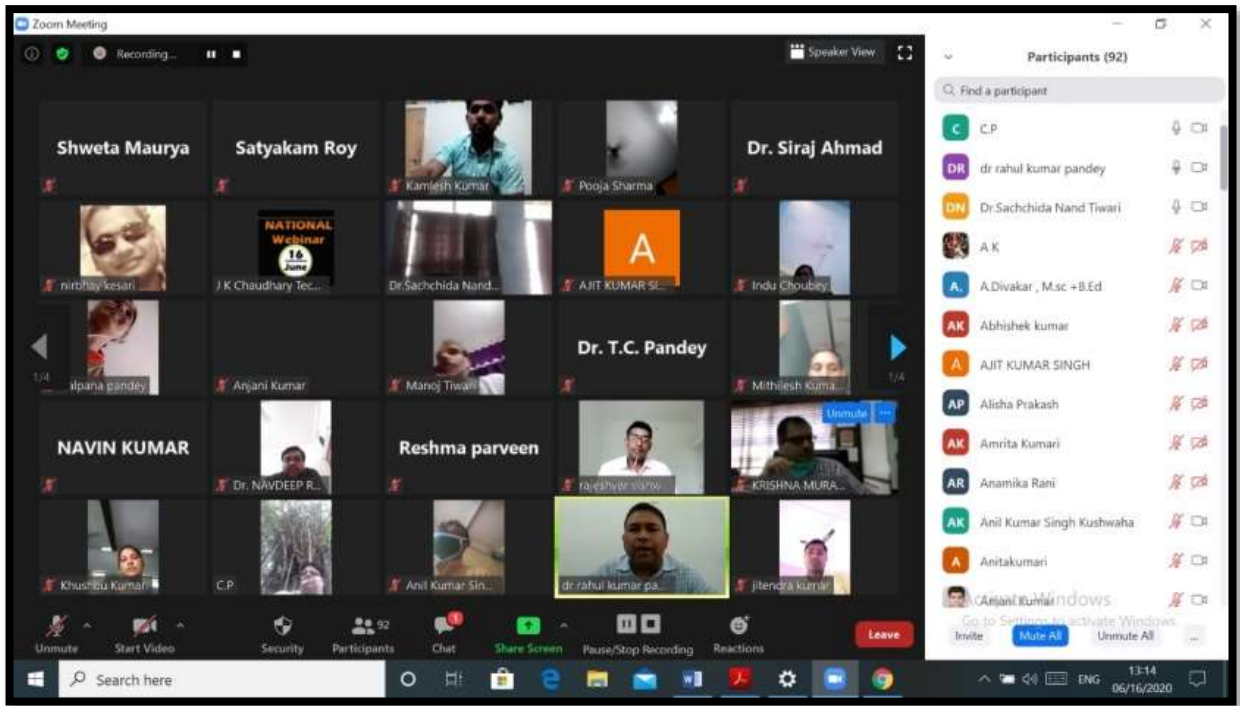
Zoom Meeting

Recording...

Speaker View

Shweta Maurya
Satyakam Roy
Kamlesh Kumar
Pooja Sharma
Dr. Siraj Ahmad

nirbhay kesari
NATIONAL Webinar 16 June
J K Chaudhary Tec...
Dr.Sachchida Nand...
A
AJIT KUMAR SI...
Indu Choubey

1/4
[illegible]lpana pandey
Anjani Kumar
Manoj Tiwari
Dr. T.C. Pandey
Mithilesh Kuma...
1/4

NAVIN KUMAR
Dr. NAVDEEP R...
Reshma parveen
rajeshwar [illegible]
Unmute
KRISHNA MURA...

Khushbu Kumari
C.P
Anil Kumar Sin...
dr rahul kumar pa...
jitendra kumar

Unmute
Start Video
Security
92
Participants
Chat
Share Screen
Pause/Stop Recording
Reactions
Leave

Participants (92)

Find a participant

C.P
dr rahul kumar pandey
Dr.Sachchida Nand Tiwari
A K
A.Divakar , M.sc +B.Ed
Abhishek kumar
AJIT KUMAR SINGH
Alisha Prakash
Amrita Kumari
Anamika Rani
Anil Kumar Singh Kushwaha
Anitakumari
Anjani Kumar

Activate Windows
Go to Settings to activate Windows.

Invite
Mute All
Unmute All
...

Search here

ENG
13:14
06/16/2020